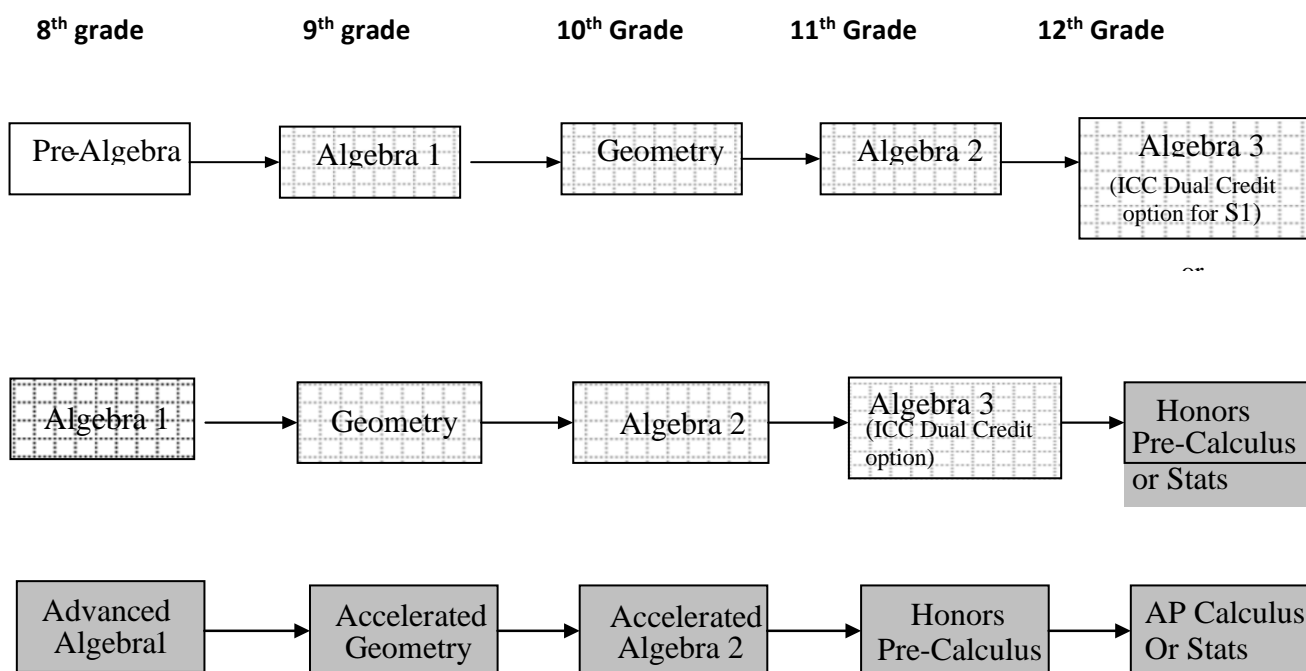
8th grade 9th grade 10th Grade 11th Grade 12th Grade

Pre-Algebra

Algebra 1

Geometry

Algebra 2

Algebra 3 (ICC Dual Credit option for S1)

or

Algebra 1

Geometry

Algebra 2

Algebra 3 (ICC Dual Credit option)

Honors Pre-Calculus or Stats

Advanced Algebral

Accelerated Geometry

Accelerated Algebra 2

Honors Pre-Calculus

AP Calculus Or Stats